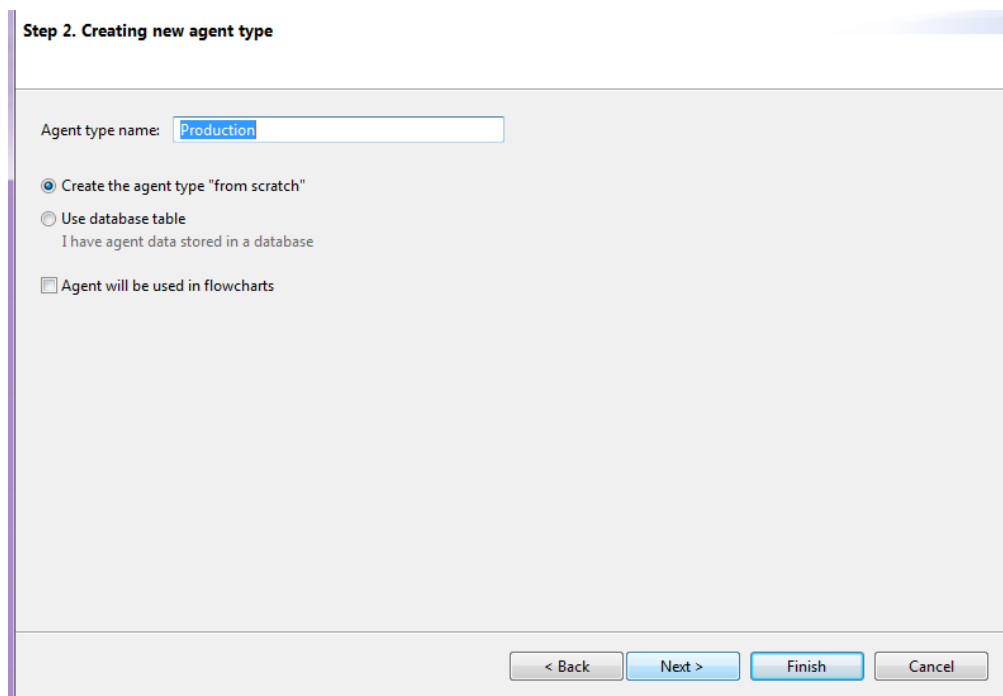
Step 2. Creating new agent type

Agent type name: Production

Create the agent type "from scratch"

Use database table
I have agent data stored in a database

Agent will be used in flowcharts

< Back Next > Finish Cancel